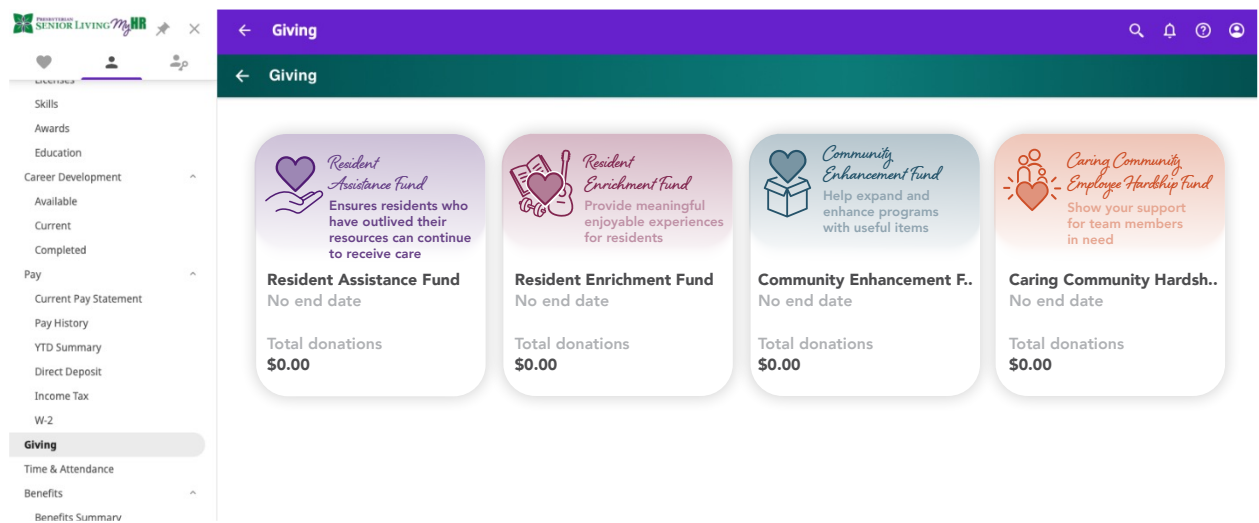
PRESBYTERIAN SENIOR LIVING MyHR

Licenses
Skills
Awards
Education
Career Development
Available
Current
Completed
Pay
Current Pay Statement
Pay History
YTD Summary
Direct Deposit
Income Tax
W-2
Giving
Time & Attendance
Benefits
Benefits Summary

← Giving

← Giving

Resident Assistance Fund
Ensures residents who have outlived their resources can continue to receive care
Resident Assistance Fund
No end date
Total donations
$0.00

Resident Enrichment Fund
Provide meaningful enjoyable experiences for residents
Resident Enrichment Fund
No end date
Total donations
$0.00

Community Enhancement Fund
Help expand and enhance programs with useful items
Community Enhancement F..
No end date
Total donations
$0.00

Caring Community Employee Hardship Fund
Show your support for team members in need
Caring Community Hardsh..
No end date
Total donations
$0.00